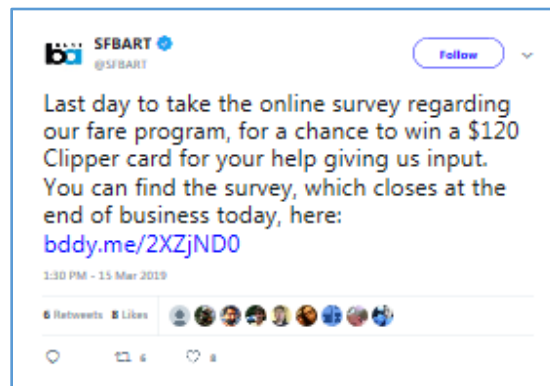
SFBART
@SFBART

Follow

Last day to take the online survey regarding our fare program, for a chance to win a $120 Clipper card for your help giving us input. You can find the survey, which closes at the end of business today, here: bddy.me/2XZjND0

1:30 PM - 15 Mar 2019

6 Retweets 8 Likes

6 8